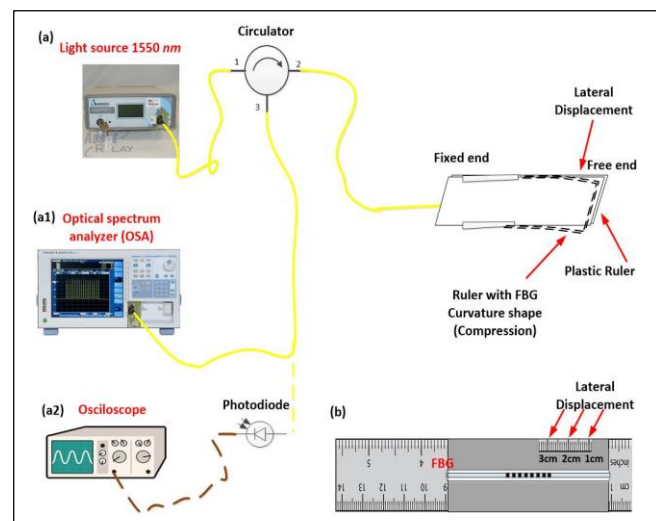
(a)

Light source 1550 *nm*

Circulator

1

2

3

Lateral Displacement

Fixed end

Free end

(a1) Optical spectrum analyzer (OSA)

Plastic Ruler

Ruler with FBG Curvature shape (Compression)

(a2) Osciloscope

Photodiode

(b)

Lateral Displacement

3cm 2cm 1cm

5

4

FBG

inches

14 13 12 11 10 9

cm